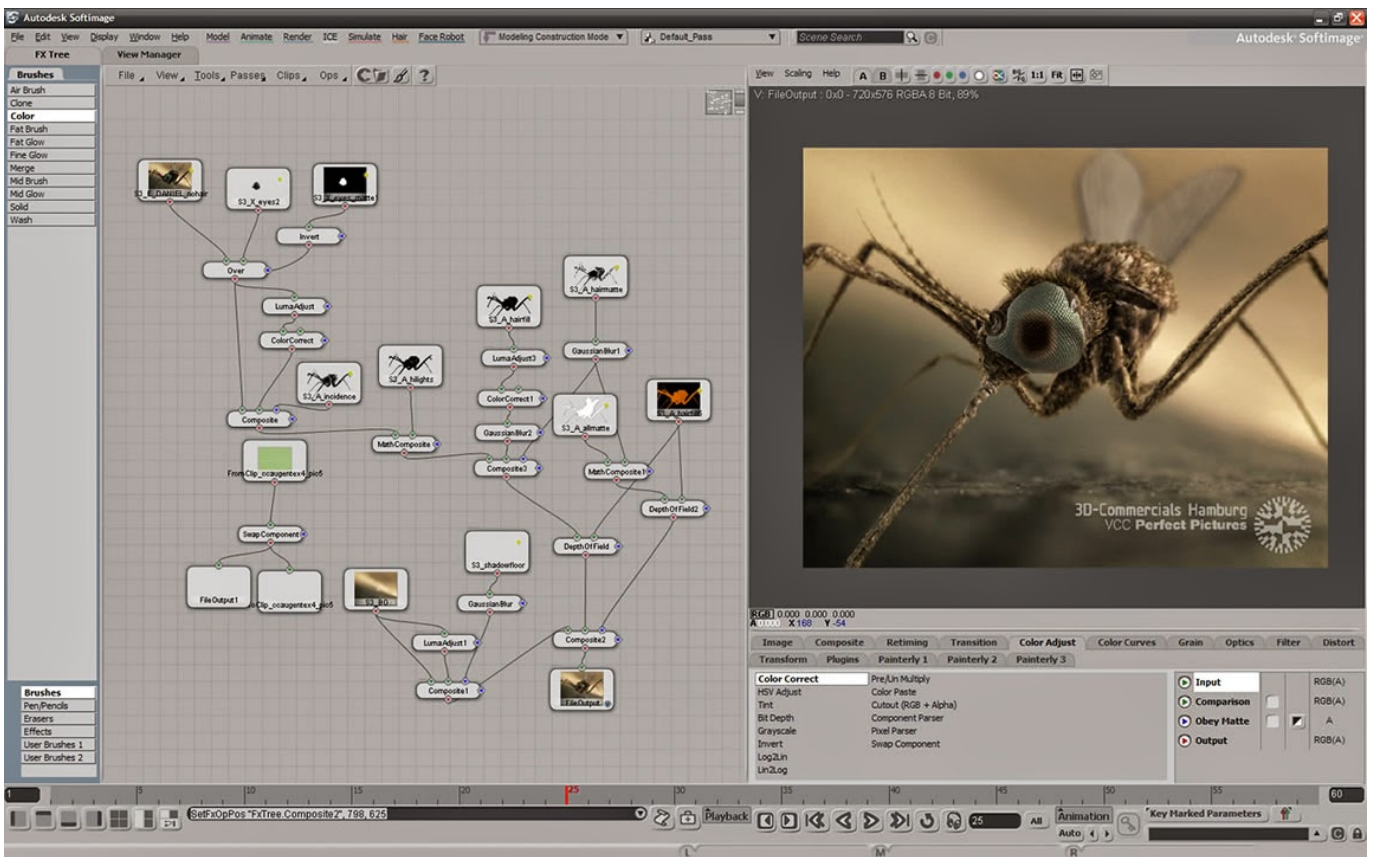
Autodesk Softimage

File Edit View Display Window Help Model Animate Render ICE Simulate Hair Face Robot Modeling Construction Mode Default_Pass Scene Search

Autodesk Softimage

FX Tree View Manager

Brushes
Air Brush
Clone
Color
Fat Brush
Fat Glow
Fine Glow
Merge
Mid Brush
Mid Glow
Solid
Wash

File View Tools Passes Clips Ops

S3_E_DANIEL_nohair
S3_X_eyes2
S3_E_eyes_matte
Invert
Over
LumaAdjust
ColorCorrect
S3_A_incidence
S3_A_hilights
Composite
MathComposite
S3_A_hairfill
S3_A_hairmatte
LumaAdjust3
GaussianBlur1
ColorCorrect1
S3_A_allmatte
S3_A_backlit
GaussianBlur2
Composite3
MathComposite1
FromClip_ocaugentex4_pic5
DepthOfField2
SwapComponent
DepthOfField
S3_shadowfloor
FileOutput1
FromClip_ocaugentex4_pic5
S3_BG
GaussianBlur
LumaAdjust1
Composite2
Composite1
FileOutput

Brushes
Pen/Pencils
Erasers
Effects
User Brushes 1
User Brushes 2

View Scaling Help A B 1:1 Fit

V: FileOutput : 0x0 - 720x576 RGBA 8 Bit, 89%

3D-Commercials Hamburg
VCC Perfect Pictures

RGB 0.000 0.000 0.000
A X 168 Y -54

Image Composite Retiming Transition Color Adjust Color Curves Grain Optics Filter Distort
Transform Plugins Painterly 1 Painterly 2 Painterly 3

Color Correct
HSV Adjust
Tint
Bit Depth
Grayscale
Invert
Log2Lin
Lin2Log

Pre/Un Multiply
Color Paste
Cutout (RGB + Alpha)
Component Parser
Pixel Parser
Swap Component

Input RGB(A)
Comparison RGB(A)
Obey Matte A
Output RGB(A)

1 5 10 15 20 25 30 35 40 45 50 55 60

SetFxOpPos "FxTree.Composite2", 798, 625

Playback 25 All Animation Auto Key Marked Parameters

L M R